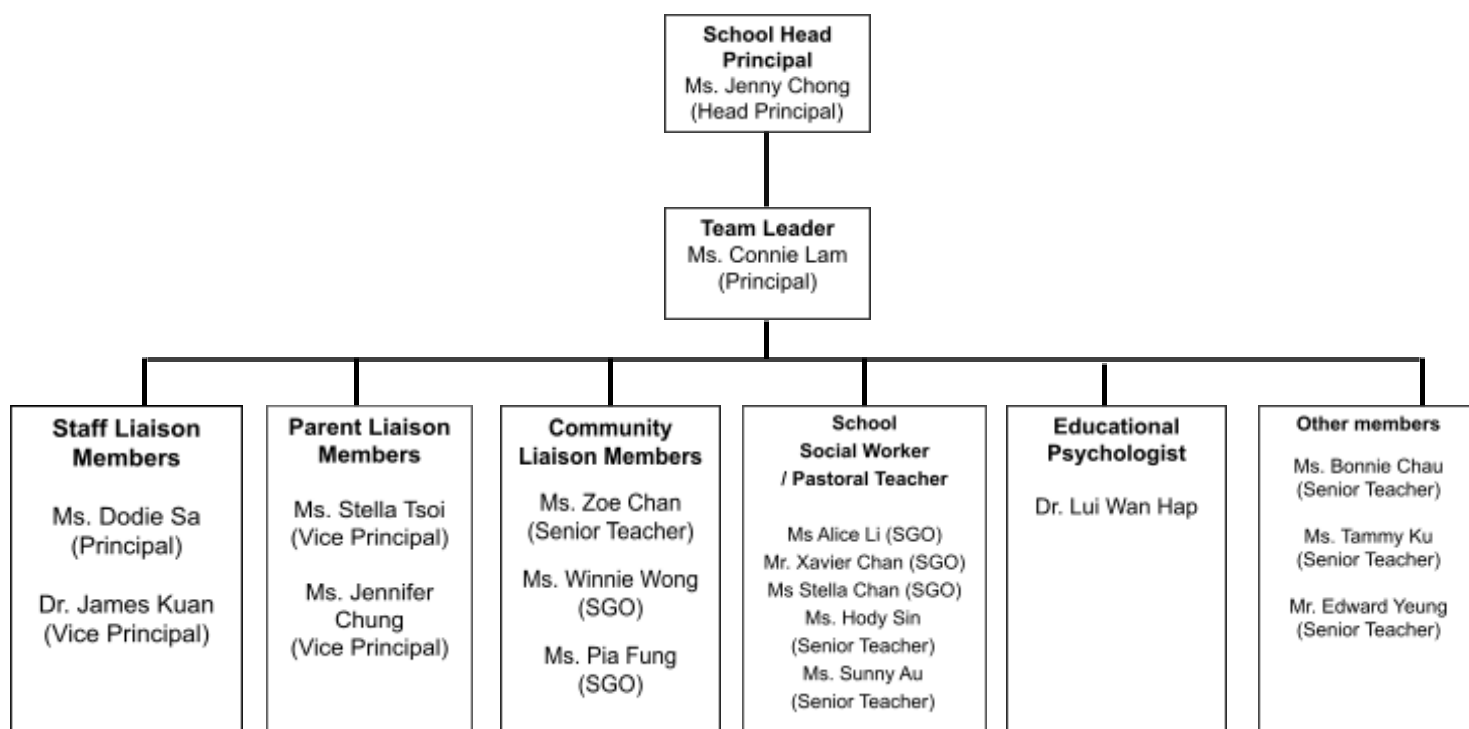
**School Head Principal**
Ms. Jenny Chong
(Head Principal)

**Team Leader**
Ms. Connie Lam
(Principal)

**Staff Liaison Members**

Ms. Dodie Sa
(Principal)

Dr. James Kuan
(Vice Principal)

**Parent Liaison Members**

Ms. Stella Tsoi
(Vice Principal)

Ms. Jennifer Chung
(Vice Principal)

**Community Liaison Members**

Ms. Zoe Chan
(Senior Teacher)

Ms. Winnie Wong
(SGO)

Ms. Pia Fung
(SGO)

**School Social Worker / Pastoral Teacher**

Ms Alice Li (SGO)
Mr. Xavier Chan (SGO)
Ms Stella Chan (SGO)
Ms. Hody Sin
(Senior Teacher)
Ms. Sunny Au
(Senior Teacher)

**Educational Psychologist**

Dr. Lui Wan Hap

**Other members**

Ms. Bonnie Chau
(Senior Teacher)

Ms. Tammy Ku
(Senior Teacher)

Mr. Edward Yeung
(Senior Teacher)